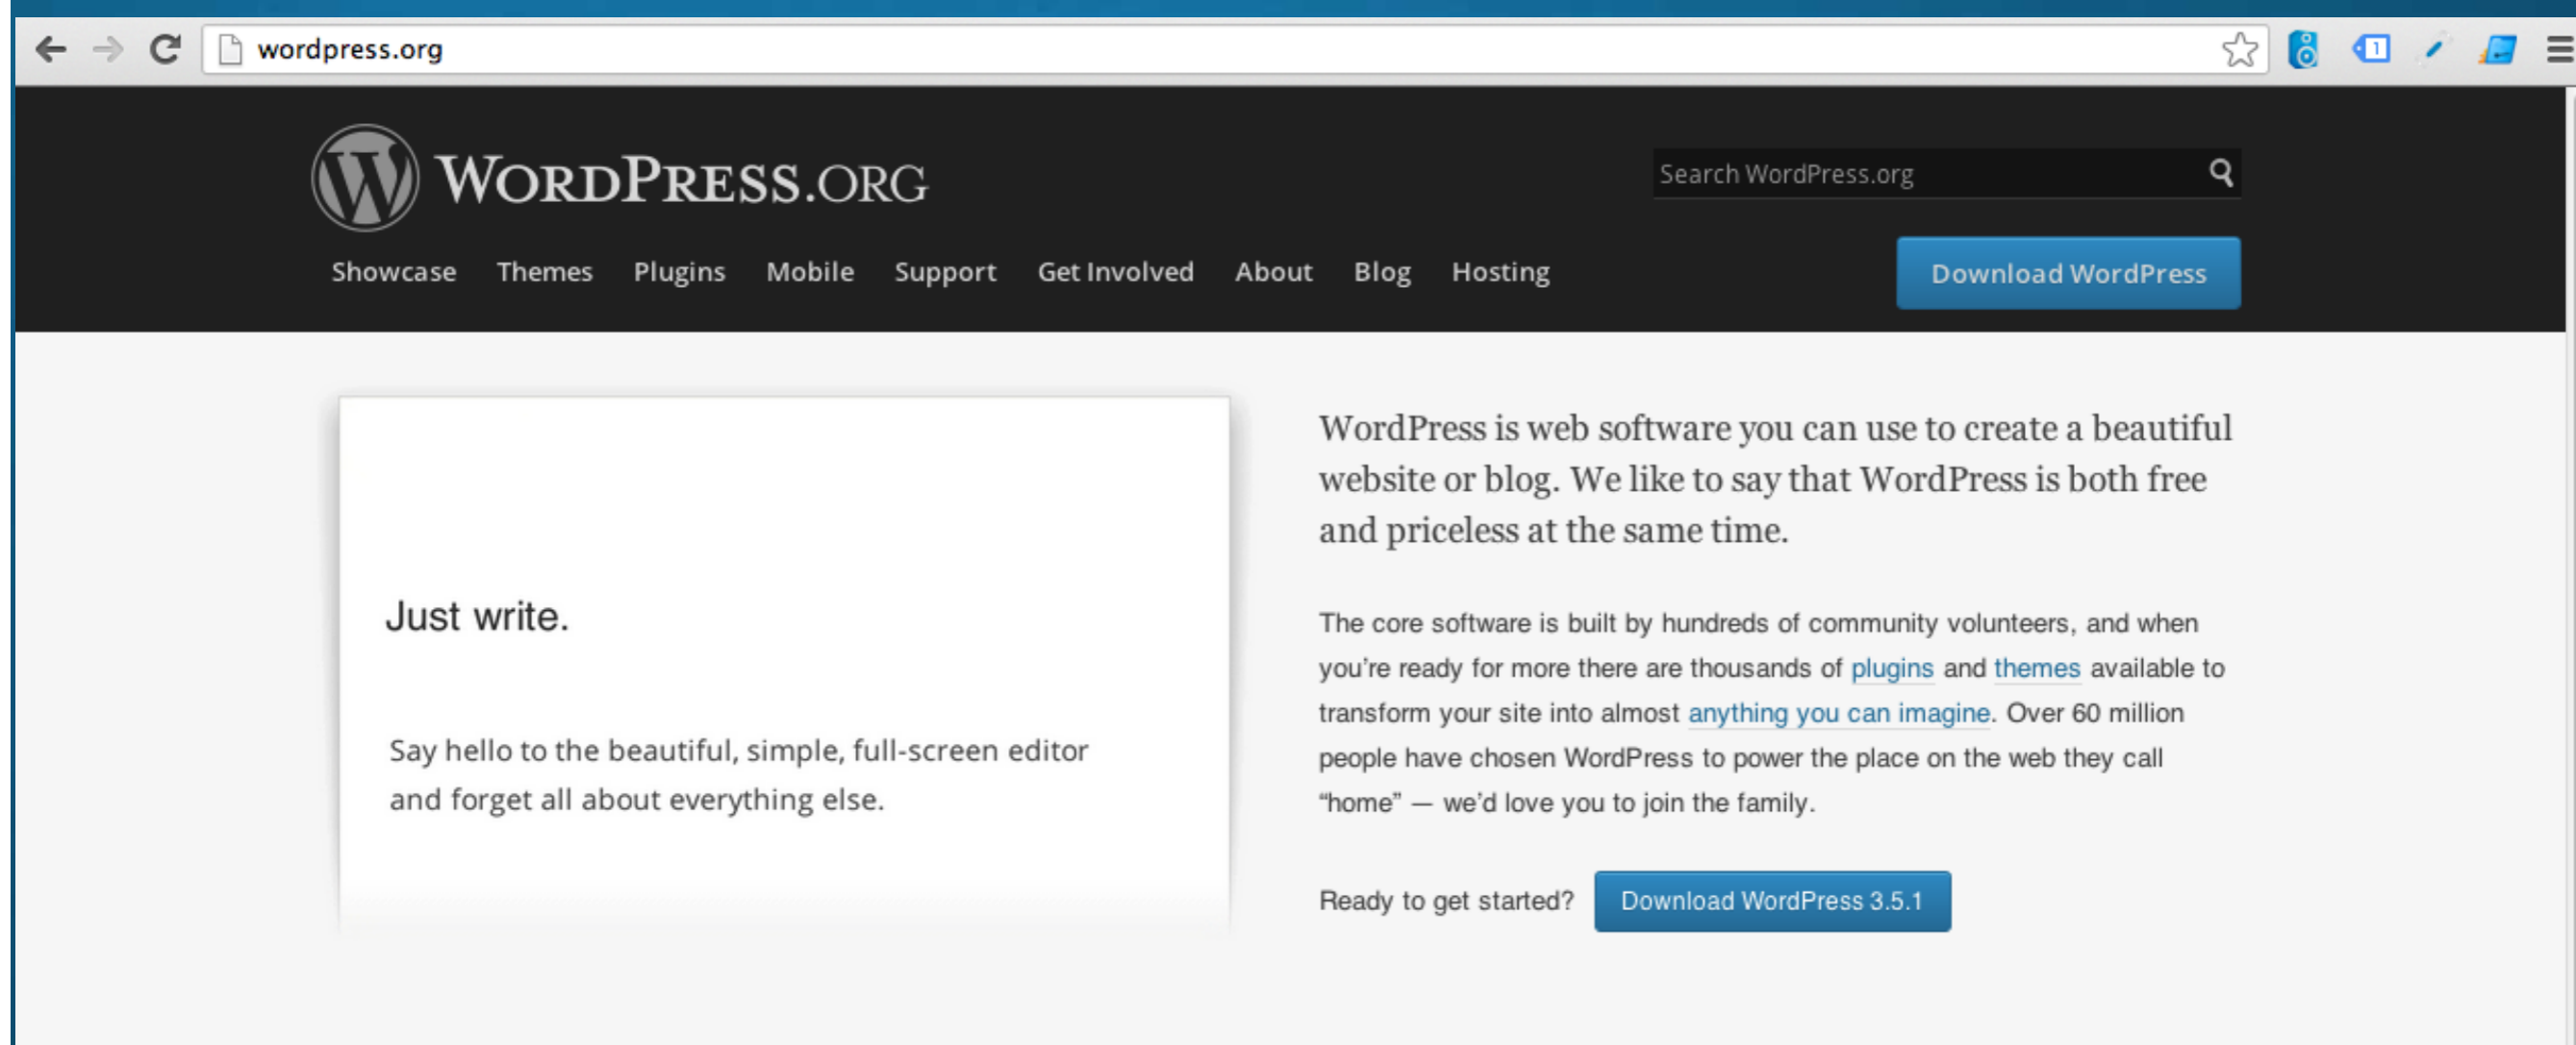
wordpress.org

WordPress.org

Search WordPress.org

Showcase Themes Plugins Mobile Support Get Involved About Blog Hosting

Download WordPress

Just write.

Say hello to the beautiful, simple, full-screen editor and forget all about everything else.

WordPress is web software you can use to create a beautiful website or blog. We like to say that WordPress is both free and priceless at the same time.

The core software is built by hundreds of community volunteers, and when you're ready for more there are thousands of plugins and themes available to transform your site into almost anything you can imagine. Over 60 million people have chosen WordPress to power the place on the web they call "home" — we'd love you to join the family.

Ready to get started? Download WordPress 3.5.1